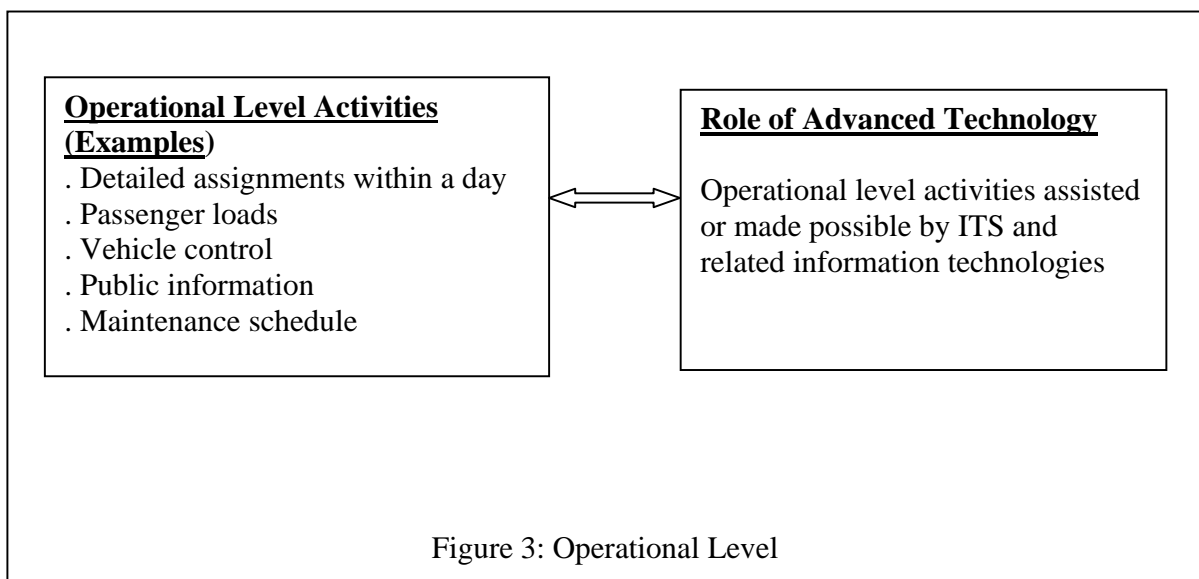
Operational Level Activities (Examples)
. Detailed assignments within a day
. Passenger loads
. Vehicle control
. Public information
. Maintenance schedule

Role of Advanced Technology

Operational level activities assisted or made possible by ITS and related information technologies

Figure 3: Operational Level